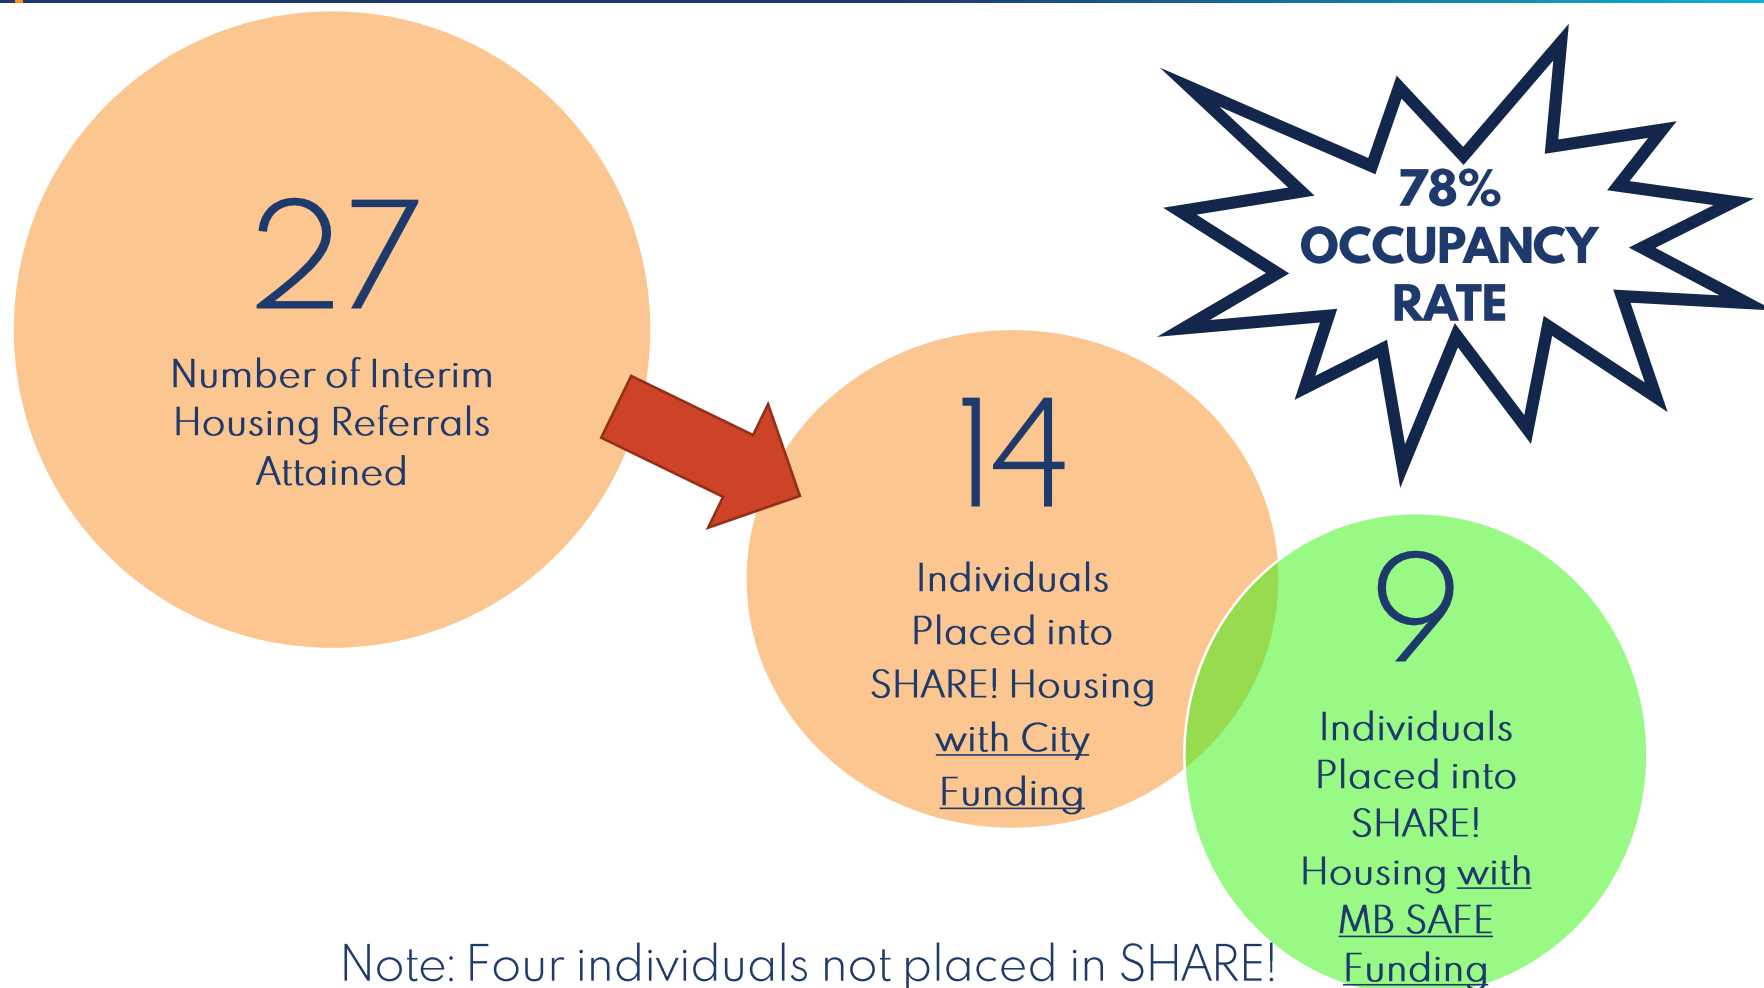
27

Number of Interim Housing Referrals Attained

14

Individuals Placed into SHARE! Housing with City Funding

78% OCCUPANCY RATE

9

Individuals Placed into SHARE! Housing with MB SAFE Funding

Note: Four individuals not placed in SHARE!